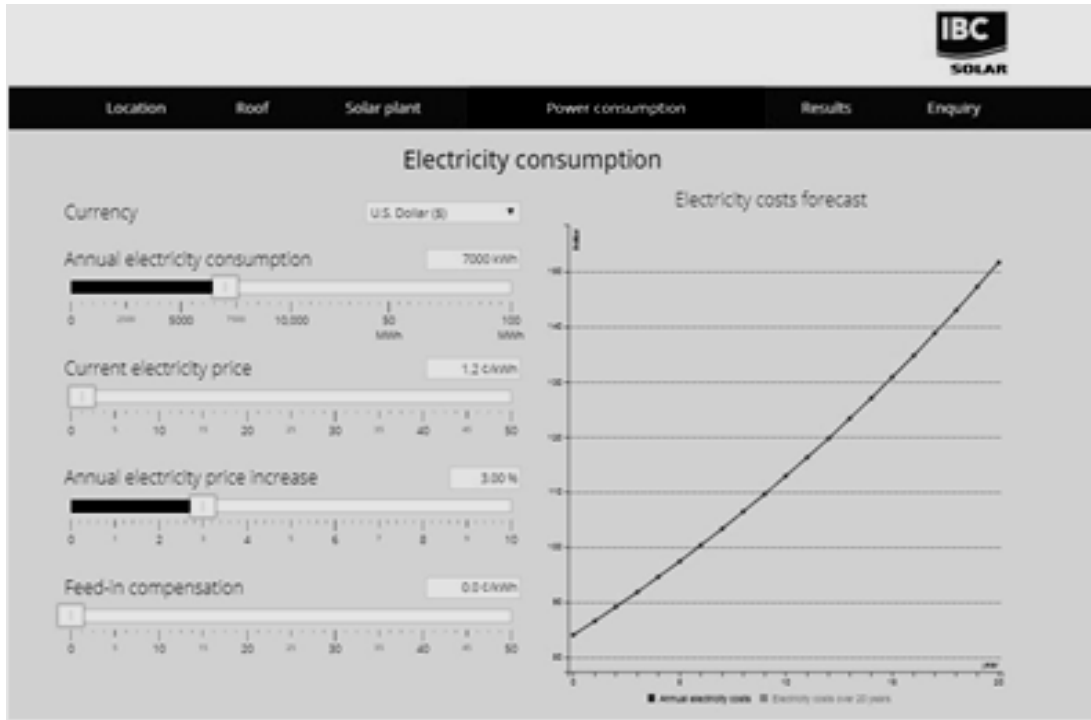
IBC SOLAR

Location Roof Solar plant Power consumption Results Enquiry

Electricity consumption

Currency U.S. Dollar ($)

Annual electricity consumption 7000 kWh

0 2500 5000 7500 10,000 50 MWh 100 MWh

Current electricity price 1.2 ¢/kWh

0 5 10 15 20 25 30 35 40 45 50

Annual electricity price increase 3.00 %

0 1 2 3 4 5 6 7 8 9 10

Feed-in compensation 0.0 ¢/kWh

0 5 10 15 20 25 30 35 40 45 50

Electricity costs forecast

Dollar

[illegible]

0 5 10 15 20

year

■ Annual electricity costs ■ Electricity costs over 20 years